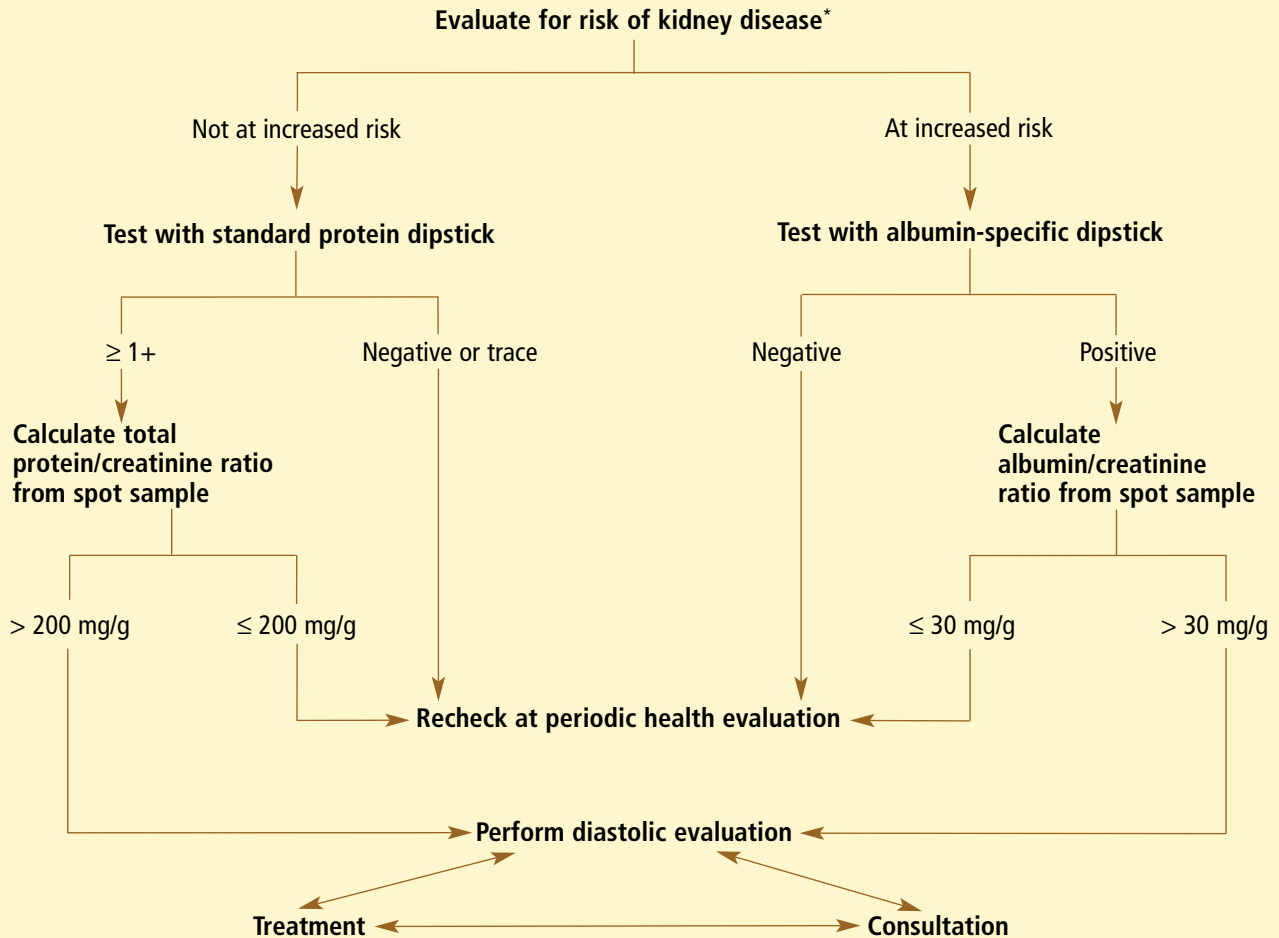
Evaluate for risk of kidney disease*

Not at increased risk

At increased risk

Test with standard protein dipstick

Test with albumin-specific dipstick

≥ 1+

Negative or trace

Negative

Positive

Calculate total protein/creatinine ratio from spot sample

Calculate albumin/creatinine ratio from spot sample

> 200 mg/g

≤ 200 mg/g

≤ 30 mg/g

> 30 mg/g

Recheck at periodic health evaluation

Perform diastolic evaluation

Treatment

Consultation